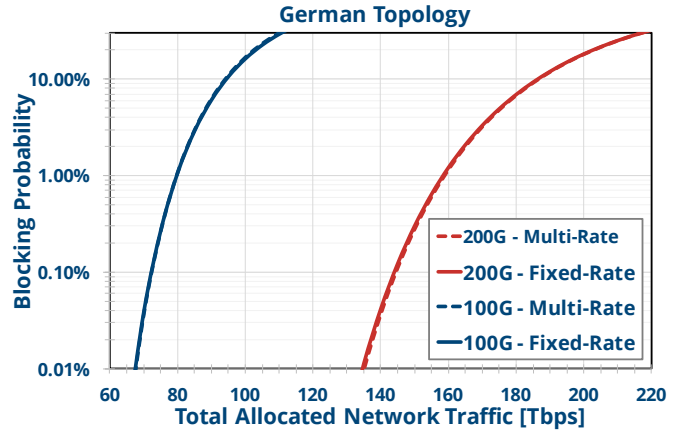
German Topology

Blocking Probability

10.00%
1.00%
0.10%
0.01%

60 80 100 120 140 160 180 200 220

Total Allocated Network Traffic [Tbps]

200G - Multi-Rate
200G - Fixed-Rate
100G - Multi-Rate
100G - Fixed-Rate